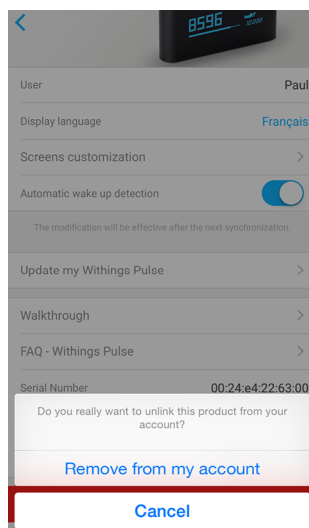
8596

User
Paul

Display language
Français

Screens customization

Automatic wake up detection

The modification will be effective after the next synchronization.

Update my Withings Pulse

Walkthrough

FAQ - Withings Pulse

Serial Number
00:24:e4:22:63:00

Do you really want to unlink this product from your account?

Remove from my account

Cancel